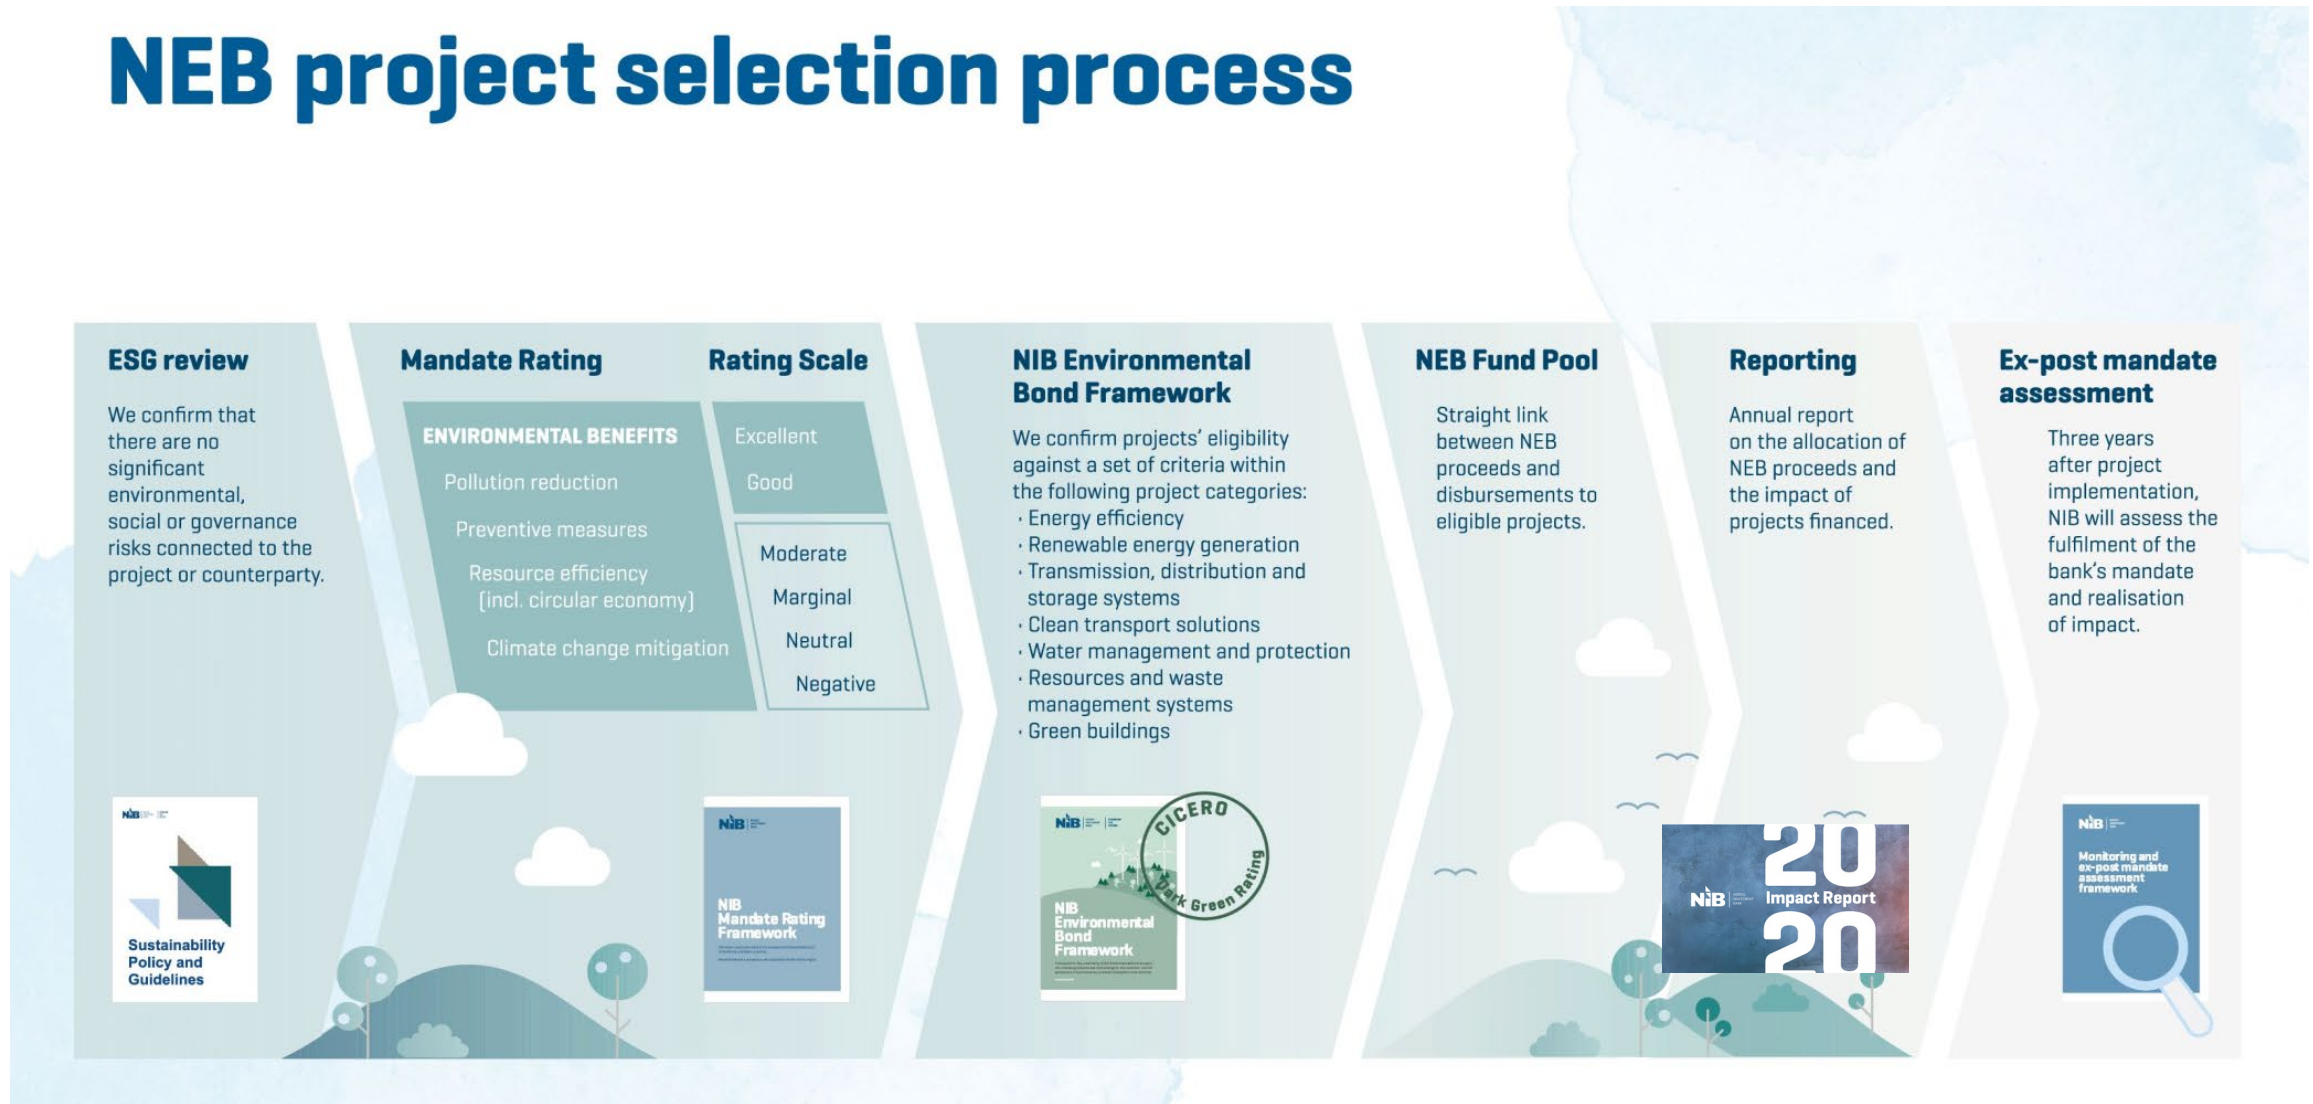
NEB project selection process

ESG review

We confirm that there are no significant environmental, social or governance risks connected to the project or counterparty.

NIB

Sustainability Policy and Guidelines

Mandate Rating

Rating Scale

ENVIRONMENTAL BENEFITS

Pollution reduction

Preventive measures

Resource efficiency (incl. circular economy)

Climate change mitigation

Excellent

Good

Moderate

Marginal

Neutral

Negative

NIB

NIB Mandate Rating Framework

NIB Environmental Bond Framework

We confirm projects' eligibility against a set of criteria within the following project categories:
· Energy efficiency
· Renewable energy generation
· Transmission, distribution and storage systems
· Clean transport solutions
· Water management and protection
· Resources and waste management systems
· Green buildings

NIB

NIB Environmental Bond Framework

CICERO Dark Green Rating

NEB Fund Pool

Straight link between NEB proceeds and disbursements to eligible projects.

Reporting

Annual report on the allocation of NEB proceeds and the impact of projects financed.

NIB

2020 Impact Report

Ex-post mandate assessment

Three years after project implementation, NIB will assess the fulfilment of the bank's mandate and realisation of impact.

NIB

Monitoring and ex-post mandate assessment framework